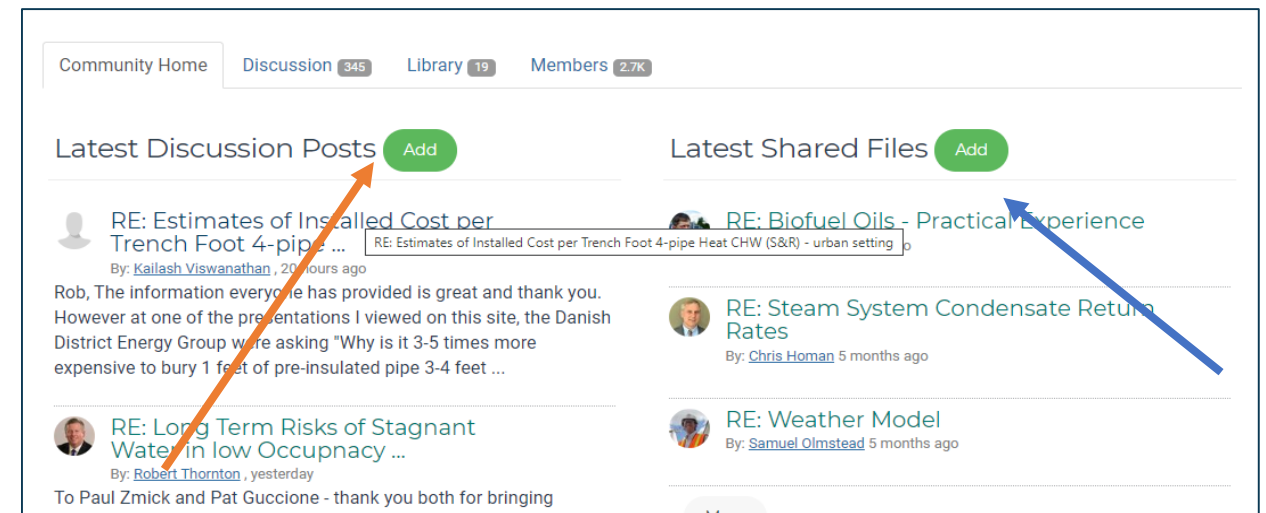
Community Home Discussion 345 Library 19 Members 2.7K

Latest Discussion Posts Add

RE: Estimates of Installed Cost per Trench Foot 4-pipe ...

RE: Estimates of Installed Cost per Trench Foot 4-pipe Heat CHW (S&R) - urban setting

By: Kailash Viswanathan , 20 hours ago

Rob, The information everyone has provided is great and thank you. However at one of the presentations I viewed on this site, the Danish District Energy Group were asking "Why is it 3-5 times more expensive to bury 1 feet of pre-insulated pipe 3-4 feet ...

RE: Long Term Risks of Stagnant Water in low Occupnacy ...

By: Robert Thornton , yesterday

To Paul Zmick and Pat Guccione - thank you both for bringing

Latest Shared Files Add

RE: Biofuel Oils - Practical Experience

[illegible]o

RE: Steam System Condensate Return Rates

By: Chris Homan 5 months ago

RE: Weather Model

By: Samuel Olmstead 5 months ago